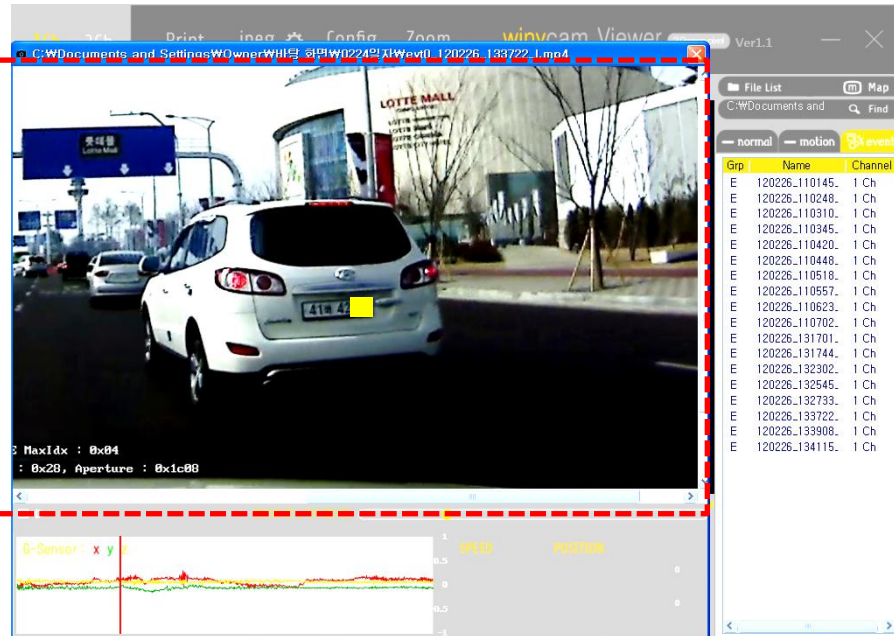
1Ch 2Ch Print jpeg Config Zoom winycam Viewer Ver1.1

C:₩Documents and Settings₩Owner₩바탕 화면₩0224일자₩evt0_120226_133722_1.mp4

롯데몰
Lotte Mall

LOTTE MALL

41배 42

S MaxIdx : 0x04
: 0x28, Aperture : 0x1c08

G-Sensor : x y z

1
0.5
0
-0.5
-1

SPEED
POSITION
0
0

File List
Map
C:₩Documents and
Find

normal
motion
event

| Grp | Name | Channel |
|---|---|---|
| E | 120226_110145_ | 1 Ch |
| E | 120226_110248_ | 1 Ch |
| E | 120226_110310_ | 1 Ch |
| E | 120226_110345_ | 1 Ch |
| E | 120226_110420_ | 1 Ch |
| E | 120226_110448_ | 1 Ch |
| E | 120226_110518_ | 1 Ch |
| E | 120226_110557_ | 1 Ch |
| E | 120226_110623_ | 1 Ch |
| E | 120226_110702_ | 1 Ch |
| E | 120226_131701_ | 1 Ch |
| E | 120226_131744_ | 1 Ch |
| E | 120226_132302_ | 1 Ch |
| E | 120226_132545_ | 1 Ch |
| E | 120226_132733_ | 1 Ch |
| E | 120226_133722_ | 1 Ch |
| E | 120226_133908_ | 1 Ch |
| E | 120226_134115_ | 1 Ch |